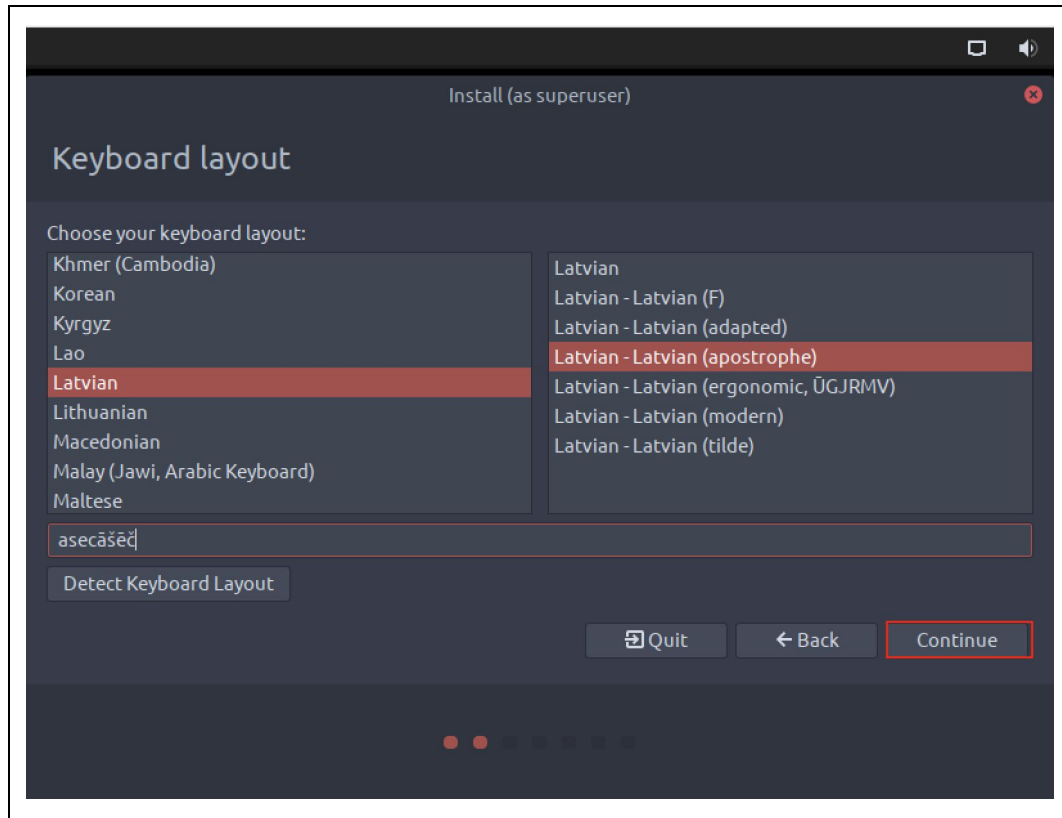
Install (as superuser)

Keyboard layout

Choose your keyboard layout:

Khmer (Cambodia)
Korean
Kyrgyz
Lao
Latvian
Lithuanian
Macedonian
Malay (Jawi, Arabic Keyboard)
Maltese

Latvian
Latvian - Latvian (F)
Latvian - Latvian (adapted)
Latvian - Latvian (apostrophe)
Latvian - Latvian (ergonomic, ŪGJRMV)
Latvian - Latvian (modern)
Latvian - Latvian (tilde)

asecāšēč

Detect Keyboard Layout

Quit
Back
Continue